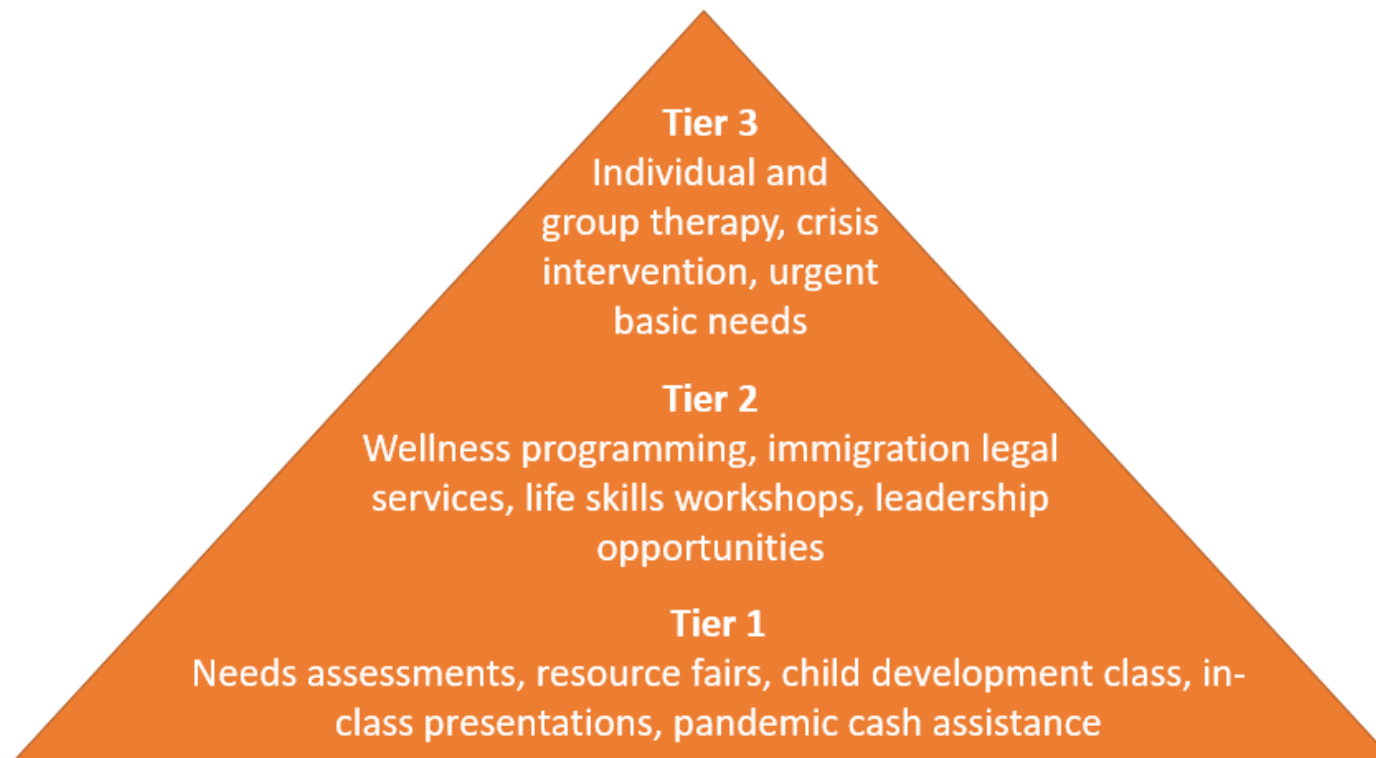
Tier 3
Individual and group therapy, crisis intervention, urgent basic needs

Tier 2
Wellness programming, immigration legal services, life skills workshops, leadership opportunities

Tier 1
Needs assessments, resource fairs, child development class, in-class presentations, pandemic cash assistance